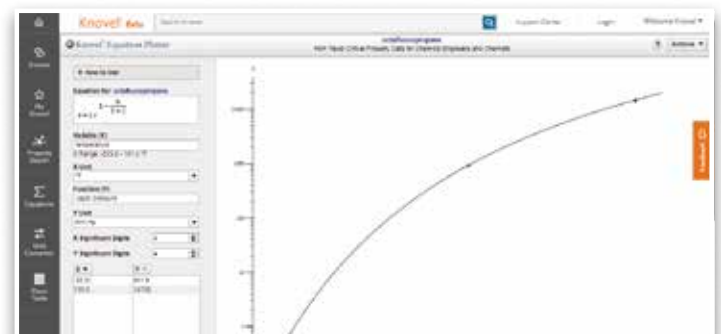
Knovel Beta

Search for more

Account Center

Login

Welcome Knovel ▾

Knovel Equation Plotter

octafluoropropane

Yaws' Critical Property Data for Chemical Engineers and Chemists

Actions ▾

How to Use

Equation for: octafluoropropane

Variable (X)

temperature

X Range: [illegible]

X Unit

Function (Y)

Liquid Pressure

Y Unit

X Significant Digits

Y Significant Digits

Feedback

Browse

My Knovel

Property Search

Equations

Unit Converter

Data Tables